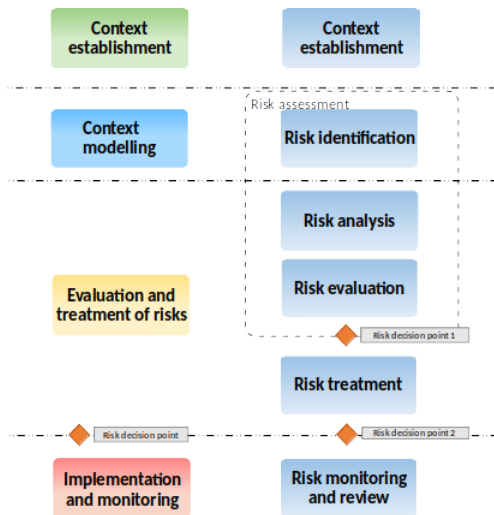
Context establishment

Context establishment

Risk assessment

Context modelling

Risk identification

Risk analysis

Evaluation and treatment of risks

Risk evaluation

Risk decision point 1

Risk treatment

Risk decision point

Risk decision point 2

Implementation and monitoring

Risk monitoring and review